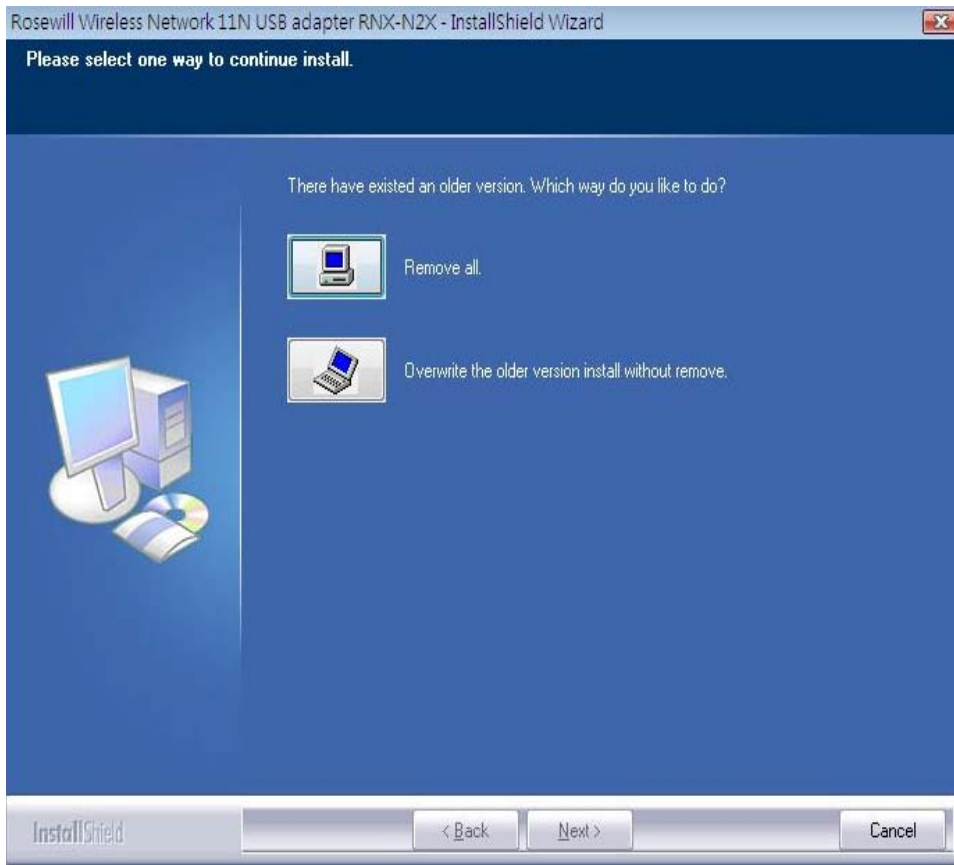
Rosewill Wireless Network 11N USB adapter RNX-N2X - InstallShield Wizard

Please select one way to continue install.

There have existed an older version. Which way do you like to do?

Remove all.

Overwrite the older version install without remove.

InstallShield

< Back

Next >

Cancel